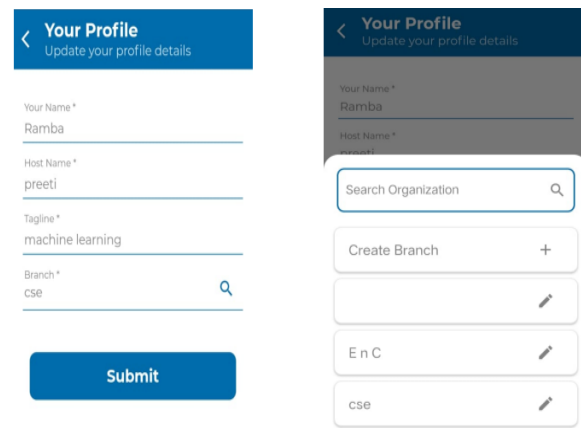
Your Profile
Update your profile details

Your Name *
Ramba

Host Name *
preeti

Tagline *
machine learning

Branch *
cse

Submit

Your Profile
Update your profile details

Your Name *
Ramba

Host Name *
preeti

Search Organization

Create Branch +

E n C

cse